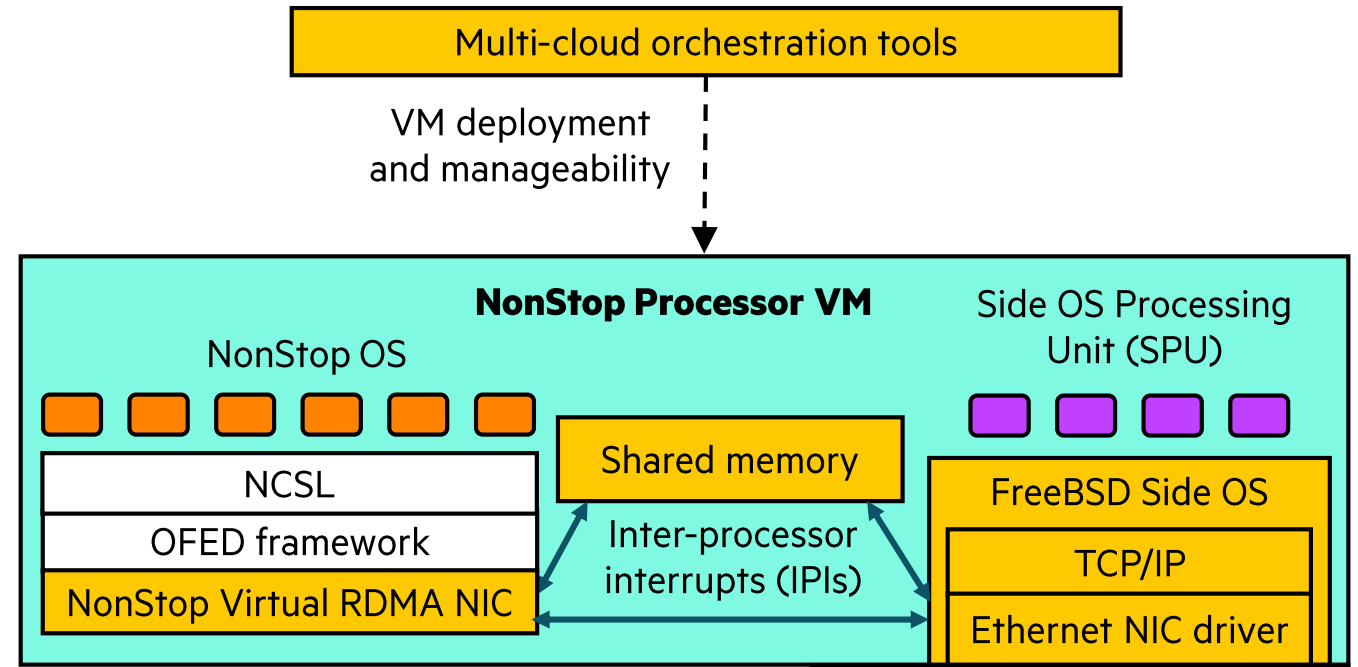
Multi-cloud orchestration tools

VM deployment and manageability

NonStop Processor VM

NonStop OS

Side OS Processing Unit (SPU)

NCSL

OFED framework

NonStop Virtual RDMA NIC

Shared memory

Inter-processor interrupts (IPIs)

FreeBSD Side OS

TCP/IP

Ethernet NIC driver